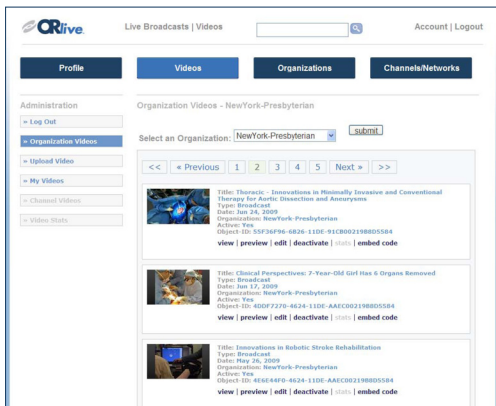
ORlive

Live Broadcasts | Videos

Account | Logout

Profile

Videos

Organizations

Channels/Networks

Administration

» Log Out

» Organization Videos

» Upload Video

» My Videos

» Channel Videos

» Video Stats

Organization Videos - NewYork-Presbyterian

Select an Organization: NewYork-Presbyterian

submit

<< « Previous 1 2 3 4 5 Next » >>

Title: Thoracic - Innovations in Minimally Invasive and Conventional Therapy for Aortic Dissection and Aneurysms
Type: Broadcast
Date: Jun 24, 2009
Organization: NewYork-Presbyterian
Active: Yes
Object-ID: 55F36F96-6826-11DE-91CB0021988D5584
view | preview | edit | deactivate | stats | embed code

Title: Clinical Perspectives: 7-Year-Old Girl Has 6 Organs Removed
Type: Broadcast
Date: Jun 17, 2009
Organization: NewYork-Presbyterian
Active: Yes
Object-ID: 4DDF7270-4624-11DE-AAEC0021988D5584
view | preview | edit | deactivate | stats | embed code

Title: Innovations in Robotic Stroke Rehabilitation
Type: Broadcast
Date: May 26, 2009
Organization: NewYork-Presbyterian
Active: Yes
Object-ID: 4E6E44F0-4624-11DE-AAEC0021988D5584
view | preview | edit | deactivate | stats | embed code